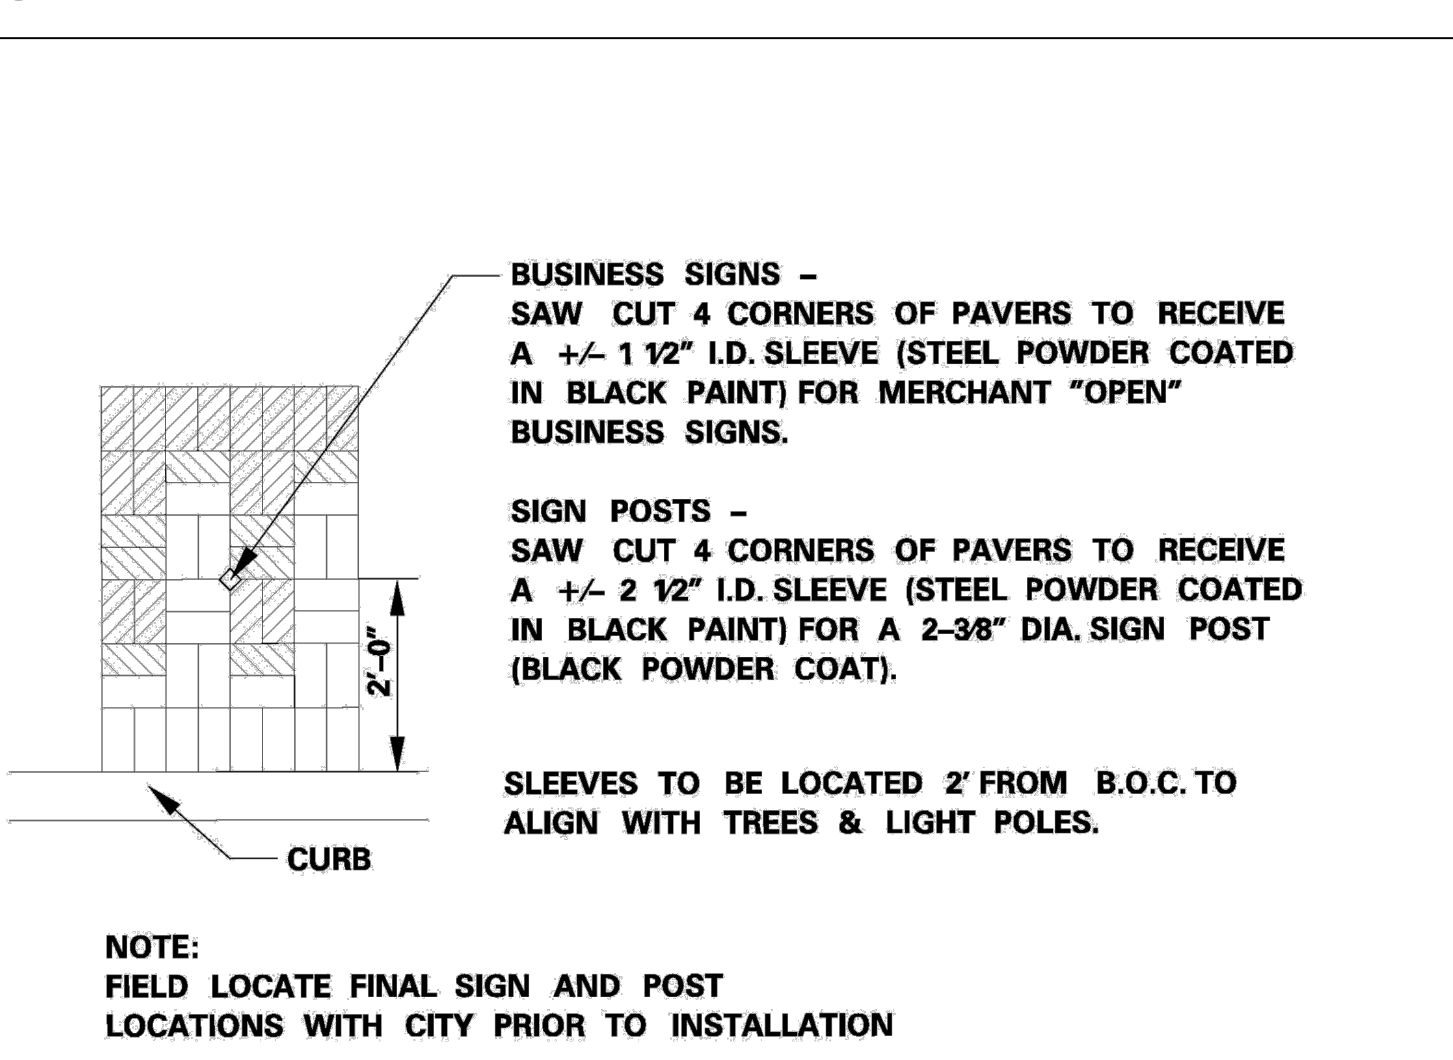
BUSINESS SIGNS –
SAW CUT 4 CORNERS OF PAVERS TO RECEIVE A +/– 1 1/2" I.D. SLEEVE (STEEL POWDER COATED IN BLACK PAINT) FOR MERCHANT "OPEN" BUSINESS SIGNS.

SIGN POSTS –
SAW CUT 4 CORNERS OF PAVERS TO RECEIVE A +/– 2 1/2" I.D. SLEEVE (STEEL POWDER COATED IN BLACK PAINT) FOR A 2–3/8" DIA. SIGN POST (BLACK POWDER COAT).

2'–0"

SLEEVES TO BE LOCATED 2' FROM B.O.C. TO ALIGN WITH TREES & LIGHT POLES.

CURB

NOTE:
FIELD LOCATE FINAL SIGN AND POST LOCATIONS WITH CITY PRIOR TO INSTALLATION